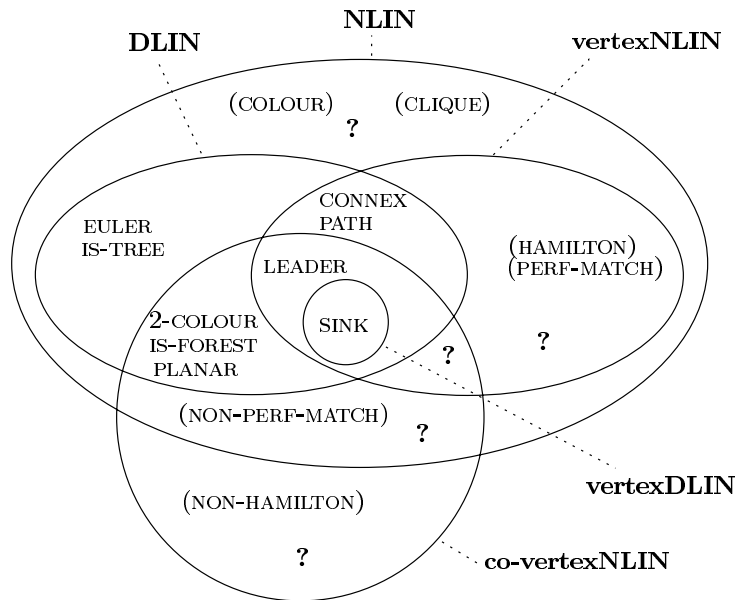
NLIN

DLIN

vertexNLIN

(COLOUR)

(CLIQUE)

?

CONNEX
PATH

EULER
IS-TREE

(HAMILTON)
(PERF-MATCH)

LEADER

2-COLOUR
IS-FOREST
PLANAR

SINK

?

?

(NON-PERF-MATCH)

?

vertexDLIN

(NON-HAMILTON)

?

co-vertexNLIN